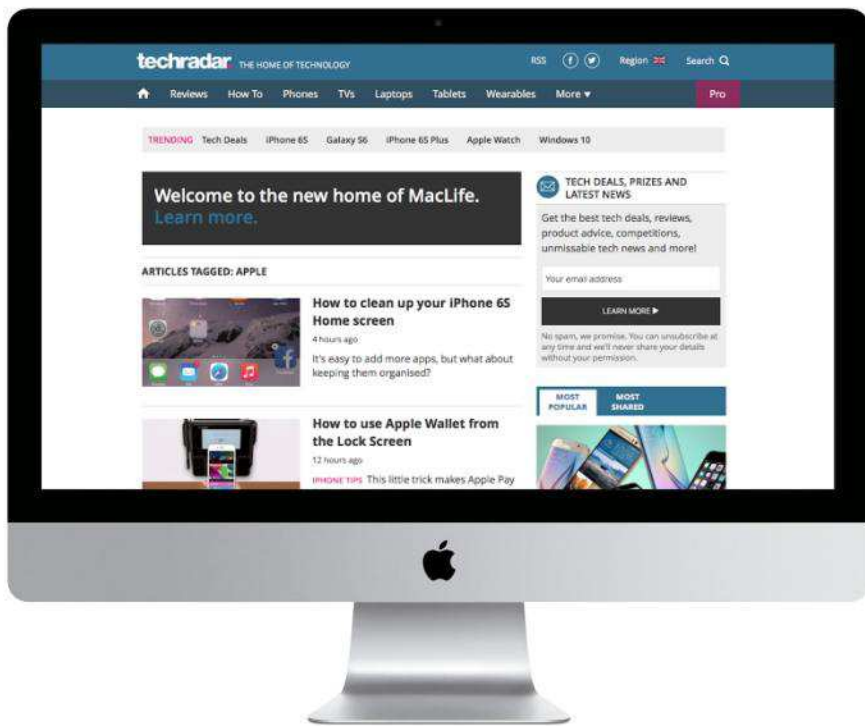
techradar THE HOME OF TECHNOLOGY

RSS Region Search

Reviews How To Phones TVs Laptops Tablets Wearables More ▾ Pro

TRENDING Tech Deals iPhone 6S Galaxy S6 iPhone 6S Plus Apple Watch Windows 10

Welcome to the new home of MacLife. Learn more.

ARTICLES TAGGED: APPLE

How to clean up your iPhone 6S Home screen

4 hours ago

It's easy to add more apps, but what about keeping them organised?

How to use Apple Wallet from the Lock Screen

12 hours ago

IPHONE TIPS This little trick makes Apple Pay

TECH DEALS, PRIZES AND LATEST NEWS

Get the best tech deals, reviews, product advice, competitions, unmissable tech news and more!

Your email address

LEARN MORE ▶

No spam, we promise. You can unsubscribe at any time and we'll never share your details without your permission.

MOST POPULAR

MOST SHARED